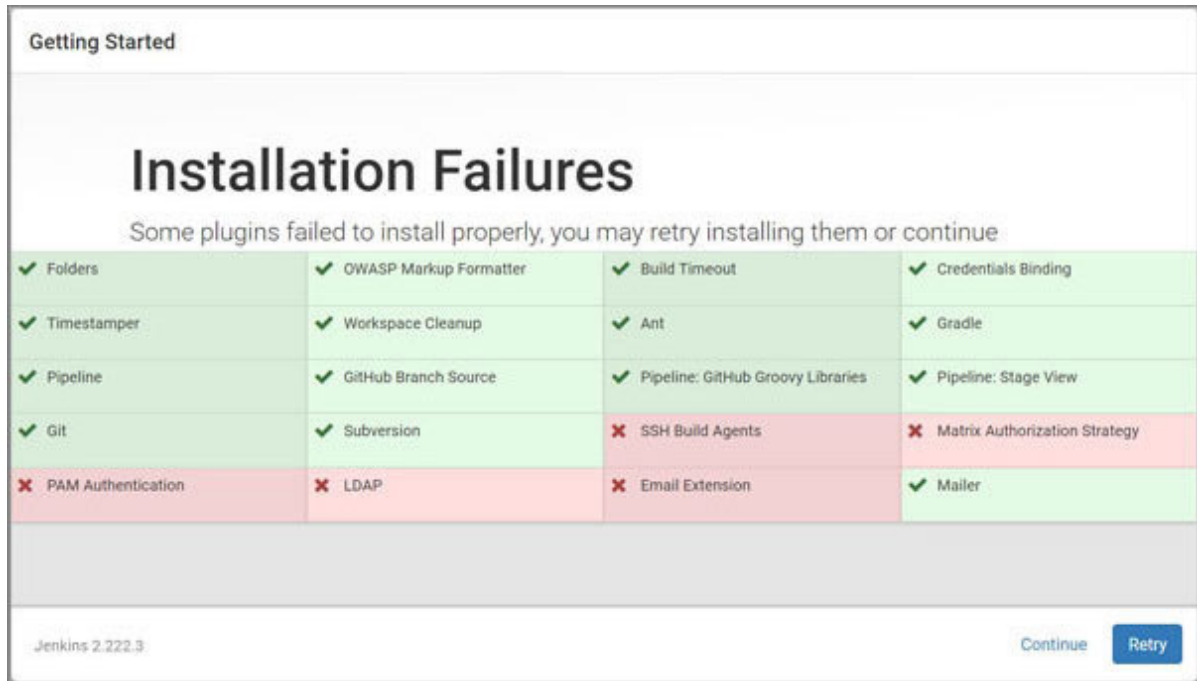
Getting Started

# Installation Failures

Some plugins failed to install properly, you may retry installing them or continue

| | | | |
|---|---|---|---|
| ✔ Folders | ✔ OWASP Markup Formatter | ✔ Build Timeout | ✔ Credentials Binding |
| ✔ Timestamper | ✔ Workspace Cleanup | ✔ Ant | ✔ Gradle |
| ✔ Pipeline | ✔ GitHub Branch Source | ✔ Pipeline: GitHub Groovy Libraries | ✔ Pipeline: Stage View |
| ✔ Git | ✔ Subversion | ✖ SSH Build Agents | ✖ Matrix Authorization Strategy |
| ✖ PAM Authentication | ✖ LDAP | ✖ Email Extension | ✔ Mailer |

Jenkins 2.222.3

Continue

Retry